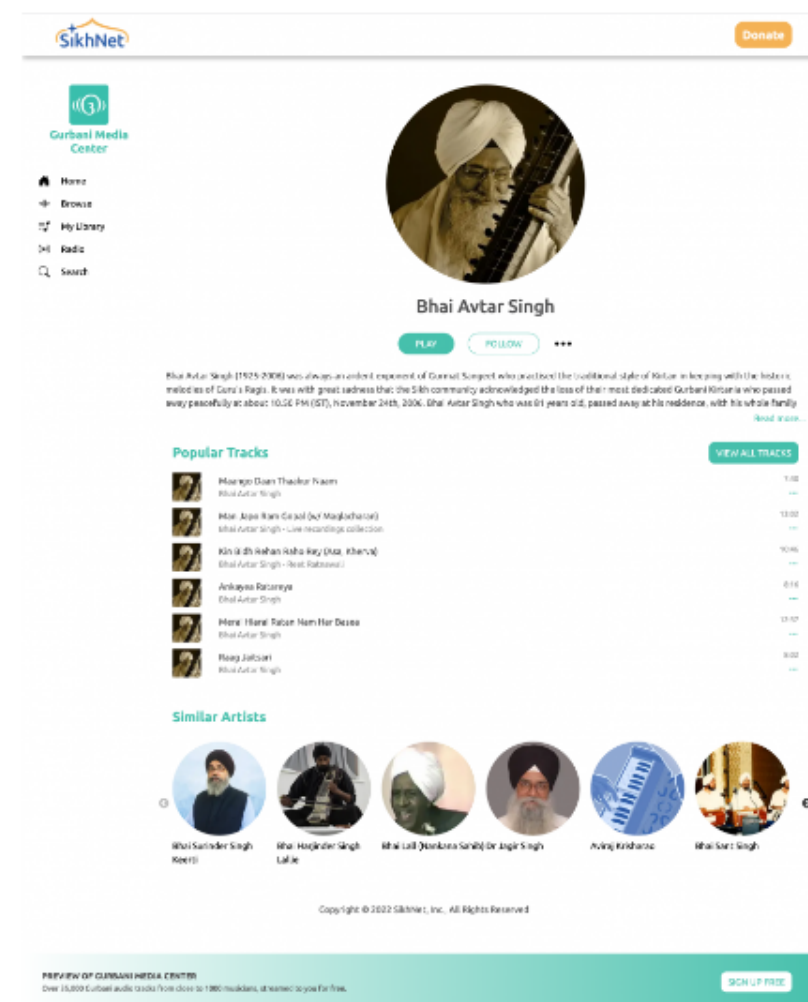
SikhNet

Donate

Gurbani Media Center

Home
Browse
My Library
Radio
Search

Bhai Avtar Singh

PLAY
FOLLOW
•••

Bhai Avtar Singh (1925-2006) was always an ardent exponent of Gurmat Sangeet who practised the traditional style of Kirtan in keeping with the historic melodies of Guru's Ragis. It was with great sadness that the Sikh community acknowledged the loss of their most dedicated Gurbani Kirtania who passed away peacefully at about 10.50 PM (IST), November 24th, 2006. Bhai Avtar Singh who was 81 years old, passed away at his residence, with his whole family

Read more...

Popular Tracks

VIEW ALL TRACKS

Maango Daan Thakur Naam
Bhai Avtar Singh
1:10

Man Jape Ram Gopal (w/ Manglacharan)
Bhai Avtar Singh - Live recordings collection
13:02

Kin Bidh Rehan Raho Rey (Asa, Kherva)
Bhai Avtar Singh - Reet Ratnawali
10:46

Ankayee Ratanyo
Bhai Avtar Singh
8:16

Mere Hieral Ratan Nam Har Basea
Bhai Avtar Singh
13:57

Raag Jaitsari
Bhai Avtar Singh
8:02

Similar Artists

Bhai Surinder Singh Keerti
Bhai Maninder Singh Lalie
Bhai Lall (Nankana Sahib)
Dr Jagir Singh
Aviraj Krishana
Bhai Sant Singh

Copyright © 2022 SikhNet, Inc. All Rights Reserved

PREVIEW OF GURBANI MEDIA CENTER
Over 15,000 Gurbani audio tracks from close to 1000 musicians, streamed to you for free.

SIGN UP FREE